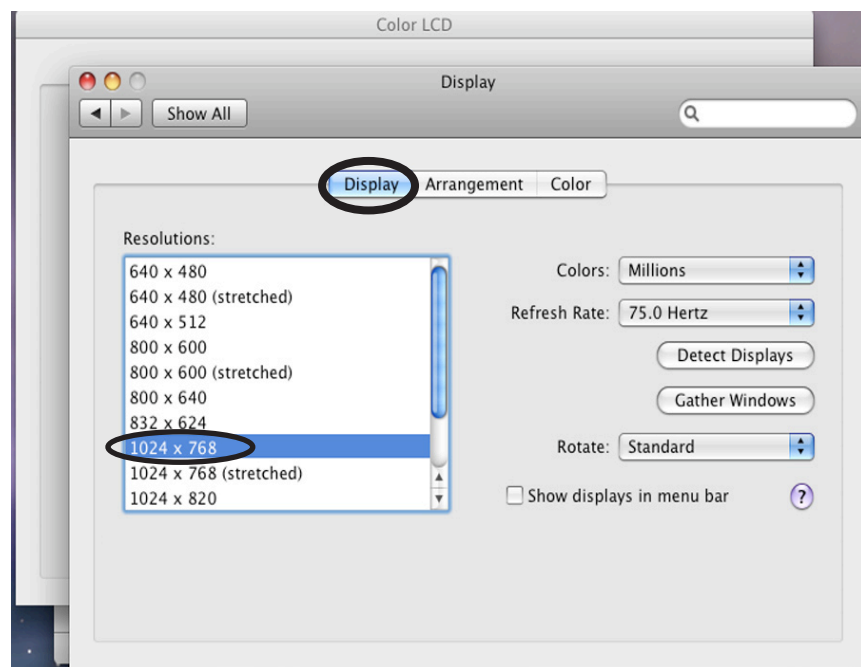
Color LCD

Display

Show All

Display Arrangement Color

Resolutions:

640 x 480
640 x 480 (stretched)
640 x 512
800 x 600
800 x 600 (stretched)
800 x 640
832 x 624
1024 x 768
1024 x 768 (stretched)
1024 x 820

Colors: Millions

Refresh Rate: 75.0 Hertz

Detect Displays

Gather Windows

Rotate: Standard

Show displays in menu bar

?